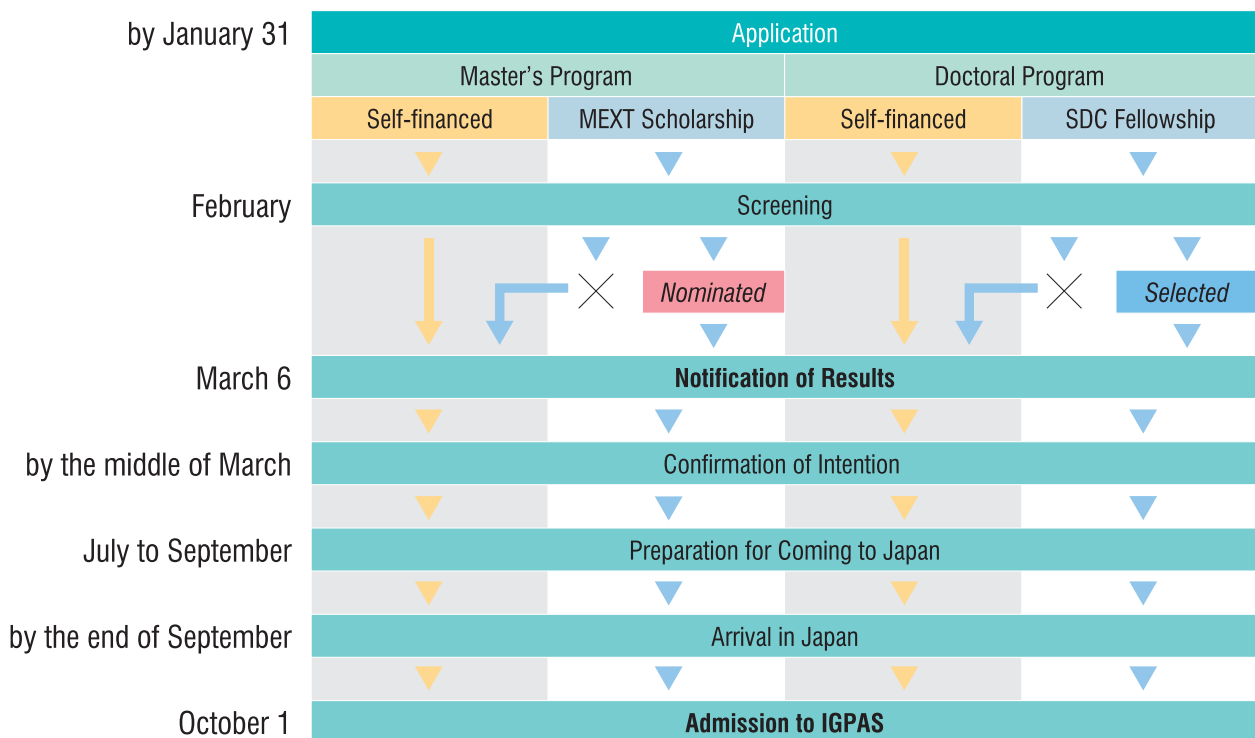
by January 31

Application

Master’s Program

Doctoral Program

Self-financed

MEXT Scholarship

Self-financed

SDC Fellowship

February

Screening

Nominated

Selected

March 6

Notification of Results

by the middle of March

Confirmation of Intention

July to September

Preparation for Coming to Japan

by the end of September

Arrival in Japan

October 1

Admission to IGPAS